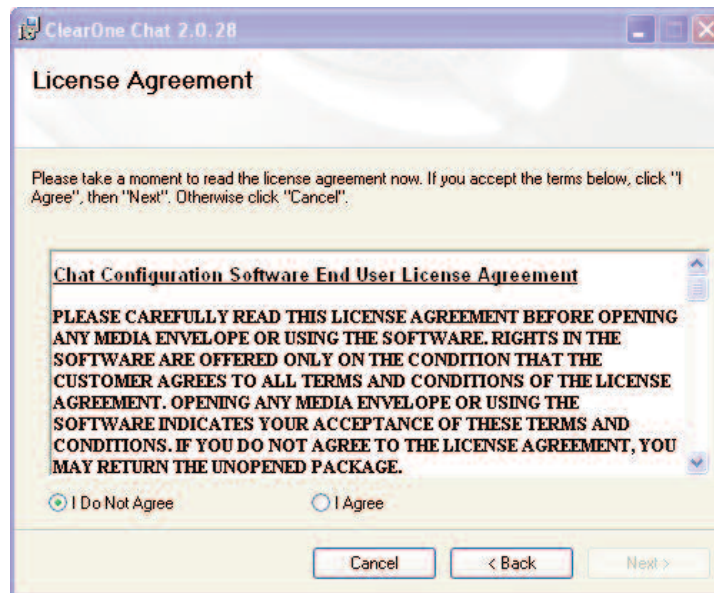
ClearOne Chat 2.0.28

License Agreement

Please take a moment to read the license agreement now. If you accept the terms below, click "I Agree", then "Next". Otherwise click "Cancel".

Chat Configuration Software End User License Agreement

PLEASE CAREFULLY READ THIS LICENSE AGREEMENT BEFORE OPENING ANY MEDIA ENVELOPE OR USING THE SOFTWARE. RIGHTS IN THE SOFTWARE ARE OFFERED ONLY ON THE CONDITION THAT THE CUSTOMER AGREES TO ALL TERMS AND CONDITIONS OF THE LICENSE AGREEMENT. OPENING ANY MEDIA ENVELOPE OR USING THE SOFTWARE INDICATES YOUR ACCEPTANCE OF THESE TERMS AND CONDITIONS. IF YOU DO NOT AGREE TO THE LICENSE AGREEMENT, YOU MAY RETURN THE UNOPENED PACKAGE.

I Do Not Agree

I Agree

Cancel

< Back

Next >